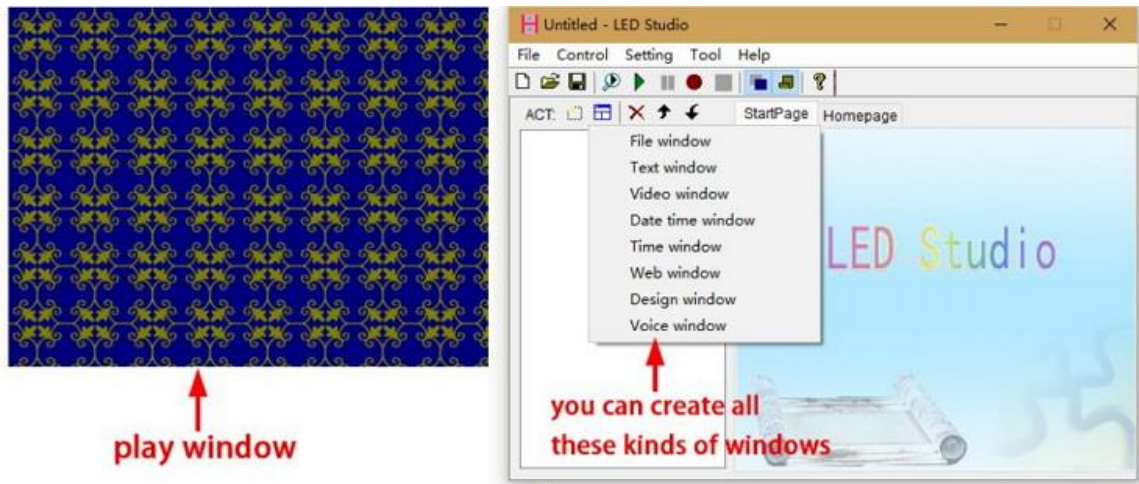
play window

Untitled - LED Studio

File Control Setting Tool Help

ACT:

StartPage Homepage

File window
Text window
Video window
Date time window
Time window
Web window
Design window
Voice window

LED Studio

you can create all these kinds of windows